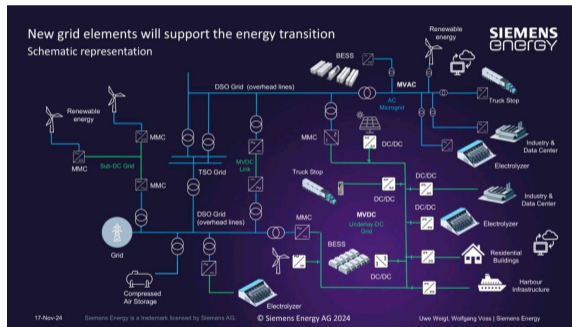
New grid elements will support the energy transition
Schematic representation

SIEMENS energy

Renewable energy
BESS
MVAC
AC Microgrid
Truck Stop
Industry & Data Center
DSO Grid (overhead lines)
Renewable energy
MMC
MMC
MMC
Sub-DC Grid
MMC
TSO Grid
MVDC Link
DC/DC
Electrolyzer
Truck Stop
DC/DC
DC/DC
Industry & Data Center
MVDC
Underlay-DC Grid
DC/DC
Electrolyzer
DSO Grid (overhead lines)
MMC
Grid
BESS
Residential Buildings
DC/DC
Compressed Air Storage
Harbour Infrastructure
Electrolyzer

17-Nov-24
Siemens Energy is a trademark licensed by Siemens AG.
© Siemens Energy AG 2024
Uwe Weigl, Wolfgang Voss | Siemens Energy